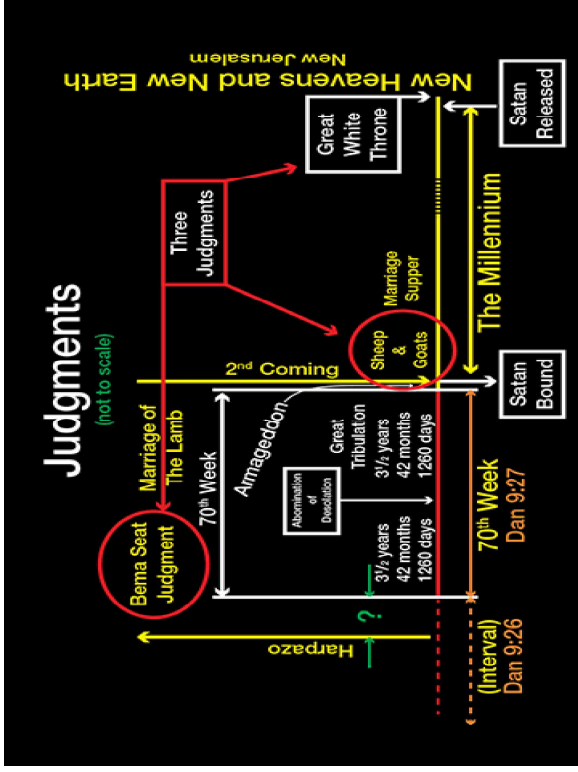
Judgments
(not to scale)

New Heavens and New Earth
New Jerusalem

Great White Throne

Satan Released

Three Judgments

The Millennium

Marriage Supper

Sheep & Goats

2nd Coming

Satan Bound

Marriage of The Lamb

70th Week

Armageddon

Great Tribulaton
3½ years
42 months
1260 days

Abomination of Desolation

Bema Seat Judgment

3½ years
42 months
1260 days

70th Week
Dan 9:27

?

Harpazo

(Interval)
Dan 9:26